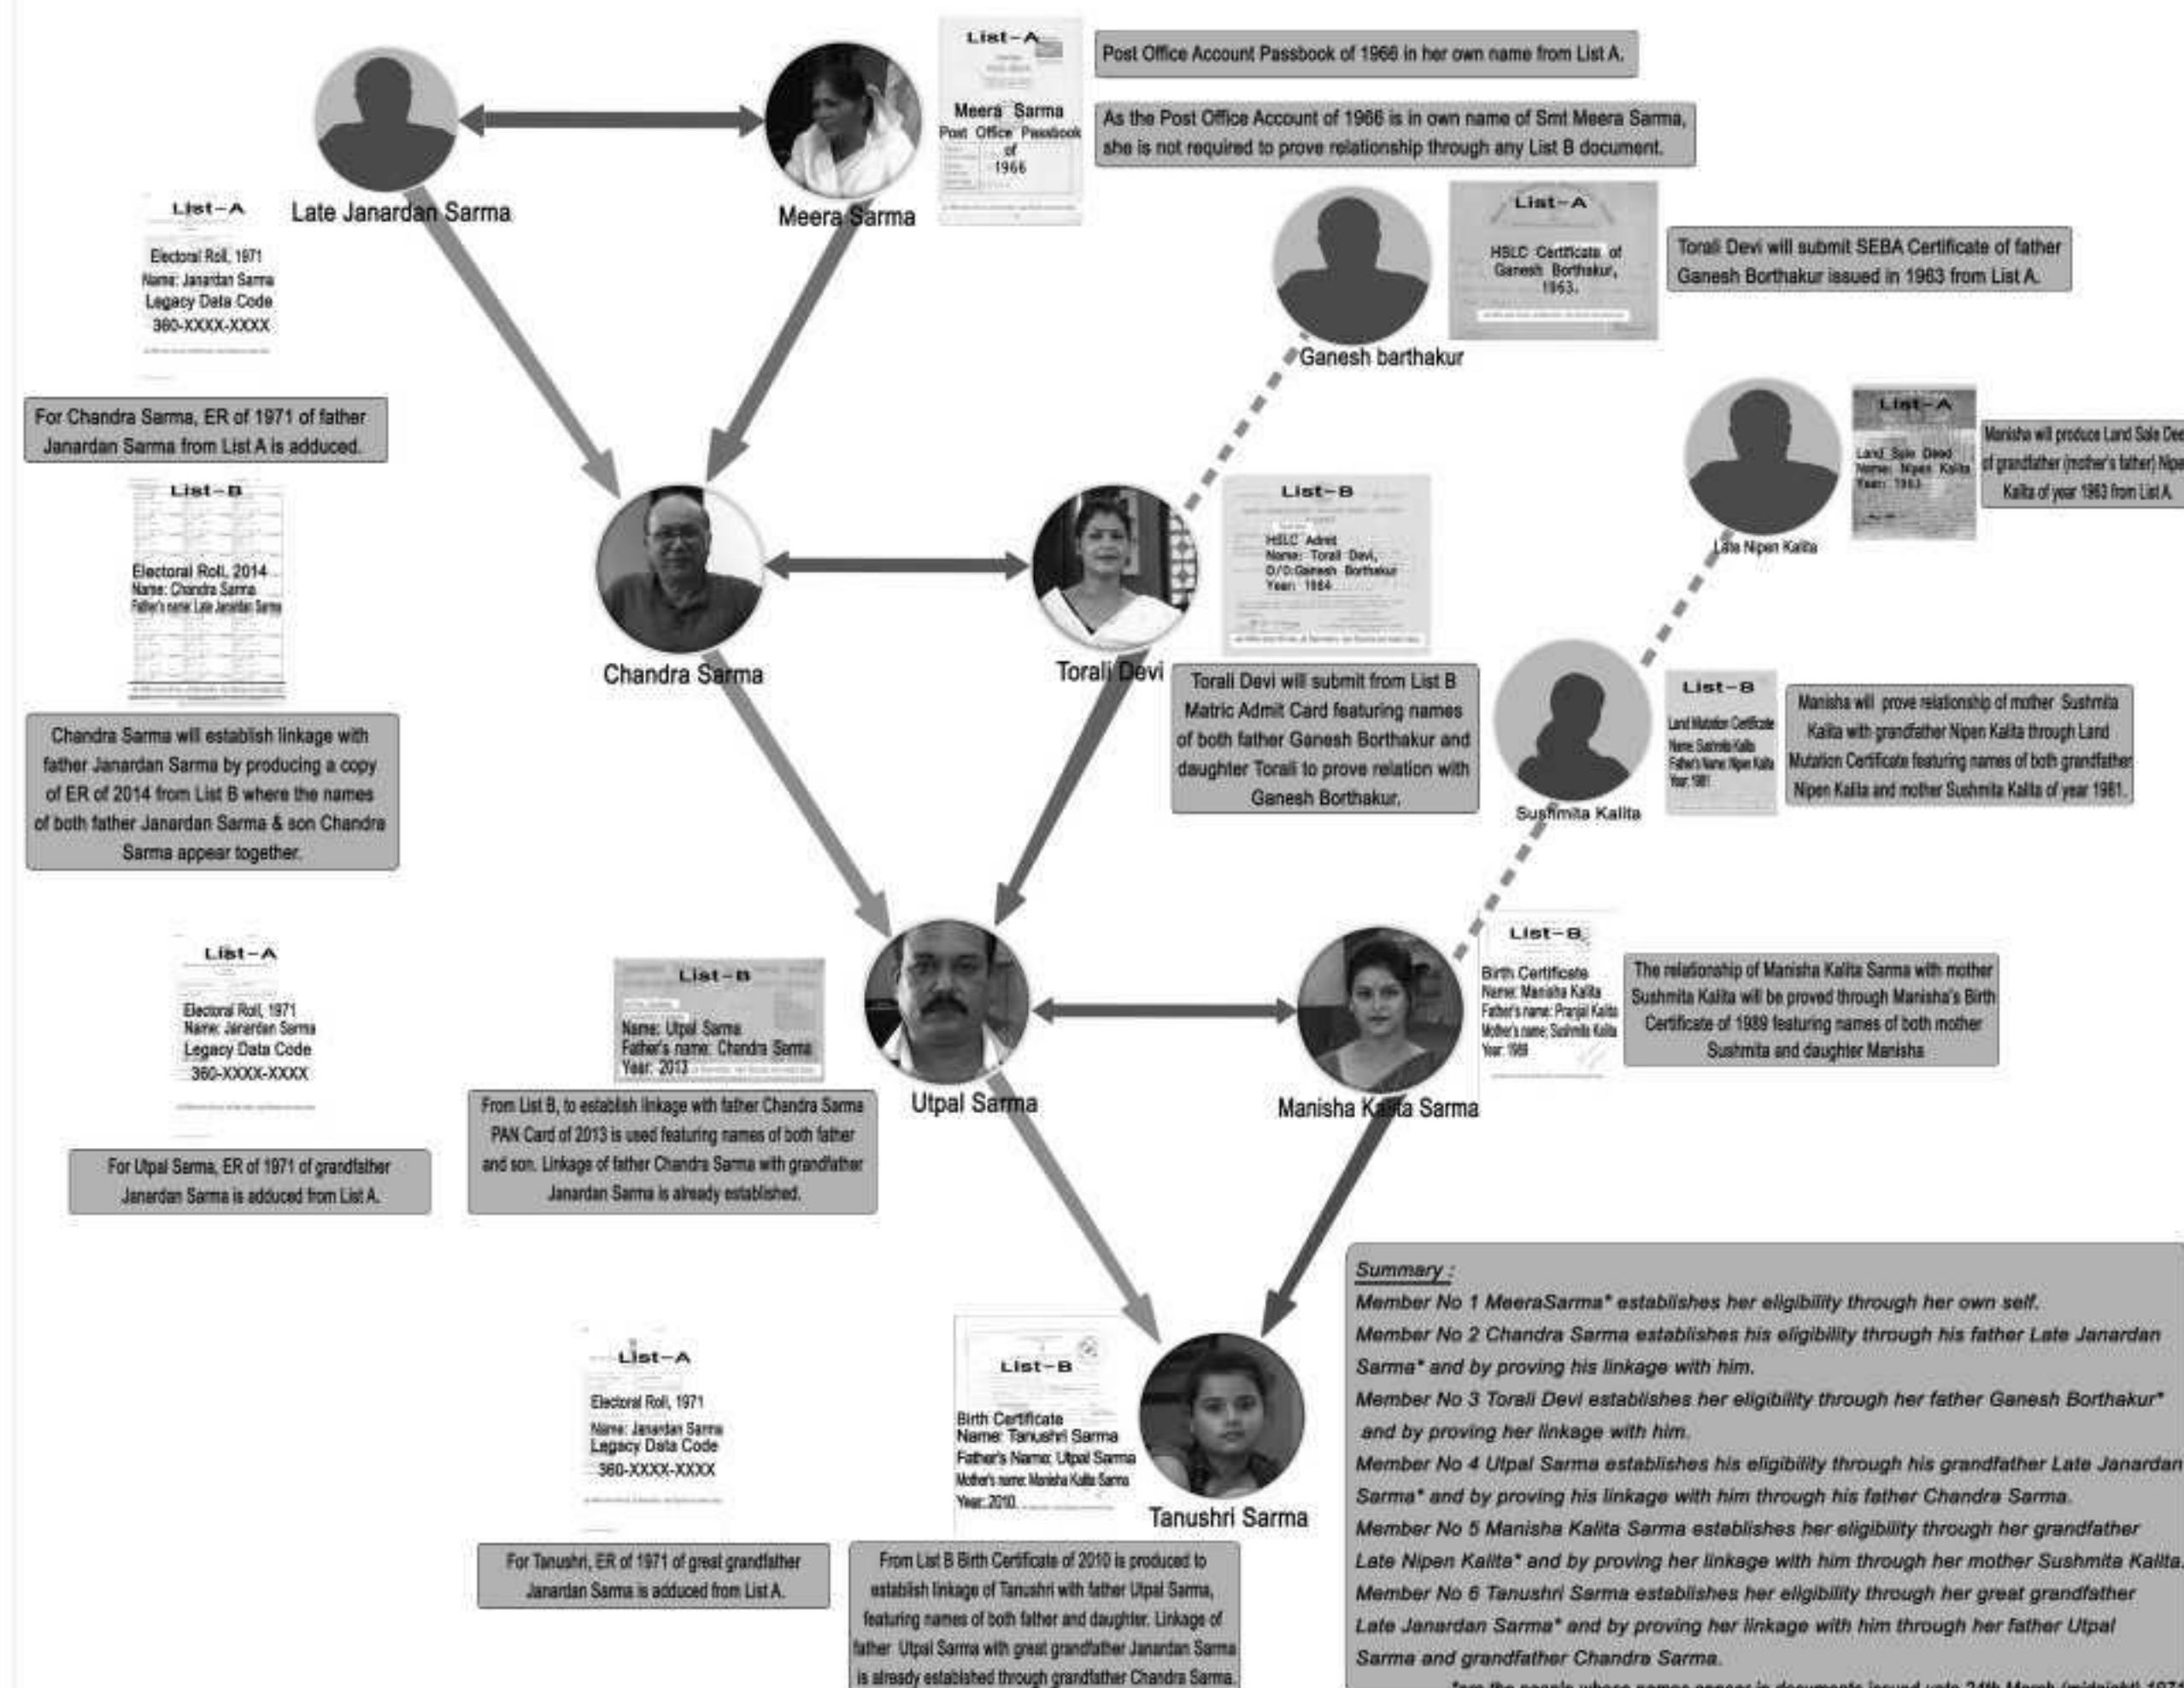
List-A
Meera Sarma
Post Office Passbook
of
1966

Post Office Account Passbook of 1966 in her own name from List A.

As the Post Office Account of 1966 is in own name of Smt Meera Sarma, she is not required to prove relationship through any List B document.

Late Janardan Sarma

Meera Sarma

List-A
Electoral Roll, 1971
Name: Janardan Sarma
Legacy Data Code
360-XXXX-XXXX

List-A
HSLC Certificate of Ganesh Borthakur, 1963.

Torali Devi will submit SEBA Certificate of father Ganesh Borthakur issued in 1963 from List A.

Ganesh barthakur

For Chandra Sarma, ER of 1971 of father Janardan Sarma from List A is adduced.

List-A
Land Sale Deed
Name: Nipen Kalita
Year: 1963

Manisha will produce Land Sale Dee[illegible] of grandfather (mother's father) Nipe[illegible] Kalita of year 1963 from List A.

Late Nipen Kalita

List-B
Electoral Roll, 2014
Name: Chandra Sarma
Father's name: Late Janardan Sarma

List-B
HSLC Admit
Name: Torali Devi,
D/O:Ganesh Borthakur
Year: 1964

Chandra Sarma

Torali Devi

Torali Devi will submit from List B Matric Admit Card featuring names of both father Ganesh Borthakur and daughter Torali to prove relation with Ganesh Borthakur.

List-B
Land Mutation Certificate
Name: Sushmita Kalita
Father's Name: Nipen Kalita
Year: 1981

Manisha will prove relationship of mother Sushmita Kalita with grandfather Nipen Kalita through Land Mutation Certificate featuring names of both grandfather Nipen Kalita and mother Sushmita Kalita of year 1981.

Sushmita Kalita

Chandra Sarma will establish linkage with father Janardan Sarma by producing a copy of ER of 2014 from List B where the names of both father Janardan Sarma & son Chandra Sarma appear together.

List-A
Electoral Roll, 1971
Name: Janardan Sarma
Legacy Data Code
360-XXXX-XXXX

List-B
Name: Utpal Sarma
Father's name: Chandra Sarma
Year: 2013

Utpal Sarma

List-B
Birth Certificate
Name: Manisha Kalita
Father's name: Pranjal Kalita
Mother's name: Sushmita Kalita
Year: 1989

The relationship of Manisha Kalita Sarma with mother Sushmita Kalita will be proved through Manisha's Birth Certificate of 1989 featuring names of both mother Sushmita and daughter Manisha

Manisha Kalita Sarma

For Utpal Sarma, ER of 1971 of grandfather Janardan Sarma is adduced from List A.

From List B, to establish linkage with father Chandra Sarma PAN Card of 2013 is used featuring names of both father and son. Linkage of father Chandra Sarma with grandfather Janardan Sarma is already established.

List-A
Electoral Roll, 1971
Name: Janardan Sarma
Legacy Data Code
360-XXXX-XXXX

List-B
Birth Certificate
Name: Tanushri Sarma
Father's Name: Utpal Sarma
Mother's name: Manisha Kalita Sarma
Year: 2010

Tanushri Sarma

For Tanushri, ER of 1971 of great grandfather Janardan Sarma is adduced from List A.

From List B Birth Certificate of 2010 is produced to establish linkage of Tanushri with father Utpal Sarma, featuring names of both father and daughter. Linkage of father Utpal Sarma with great grandfather Janardan Sarma is already established through grandfather Chandra Sarma.

Summary :
Member No 1 MeeraSarma* establishes her eligibility through her own self.
Member No 2 Chandra Sarma establishes his eligibility through his father Late Janardan Sarma* and by proving his linkage with him.
Member No 3 Torali Devi establishes her eligibility through her father Ganesh Borthakur* and by proving her linkage with him.
Member No 4 Utpal Sarma establishes his eligibility through his grandfather Late Janardan Sarma* and by proving his linkage with him through his father Chandra Sarma.
Member No 5 Manisha Kalita Sarma establishes her eligibility through her grandfather Late Nipen Kalita* and by proving her linkage with him through her mother Sushmita Kalita.
Member No 6 Tanushri Sarma establishes her eligibility through her great grandfather Late Janardan Sarma* and by proving her linkage with him through her father Utpal Sarma and grandfather Chandra Sarma.
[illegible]